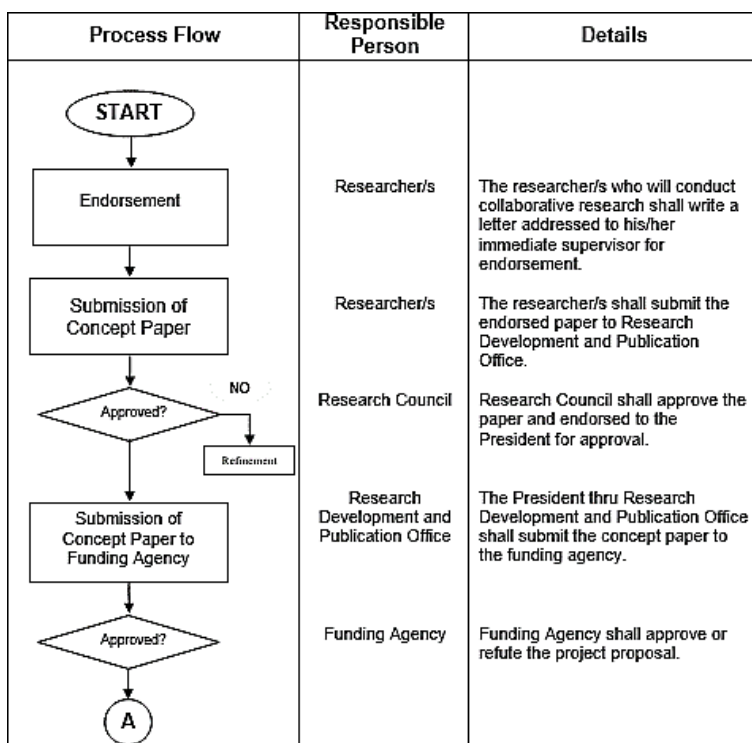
| Process Flow | Responsible Person | Details |
|---|---|---|
| START | | |
| Endorsement | Researcher/s | The researcher/s who will conduct collaborative research shall write a letter addressed to his/her immediate supervisor for endorsement. |
| Submission of Concept Paper | Researcher/s | The researcher/s shall submit the endorsed paper to Research Development and Publication Office. |
| Approved? NO Refinement | Research Council | Research Council shall approve the paper and endorsed to the President for approval. |
| Submission of Concept Paper to Funding Agency | Research Development and Publication Office | The President thru Research Development and Publication Office shall submit the concept paper to the funding agency. |
| Approved? | Funding Agency | Funding Agency shall approve or refute the project proposal. |
| A | | |